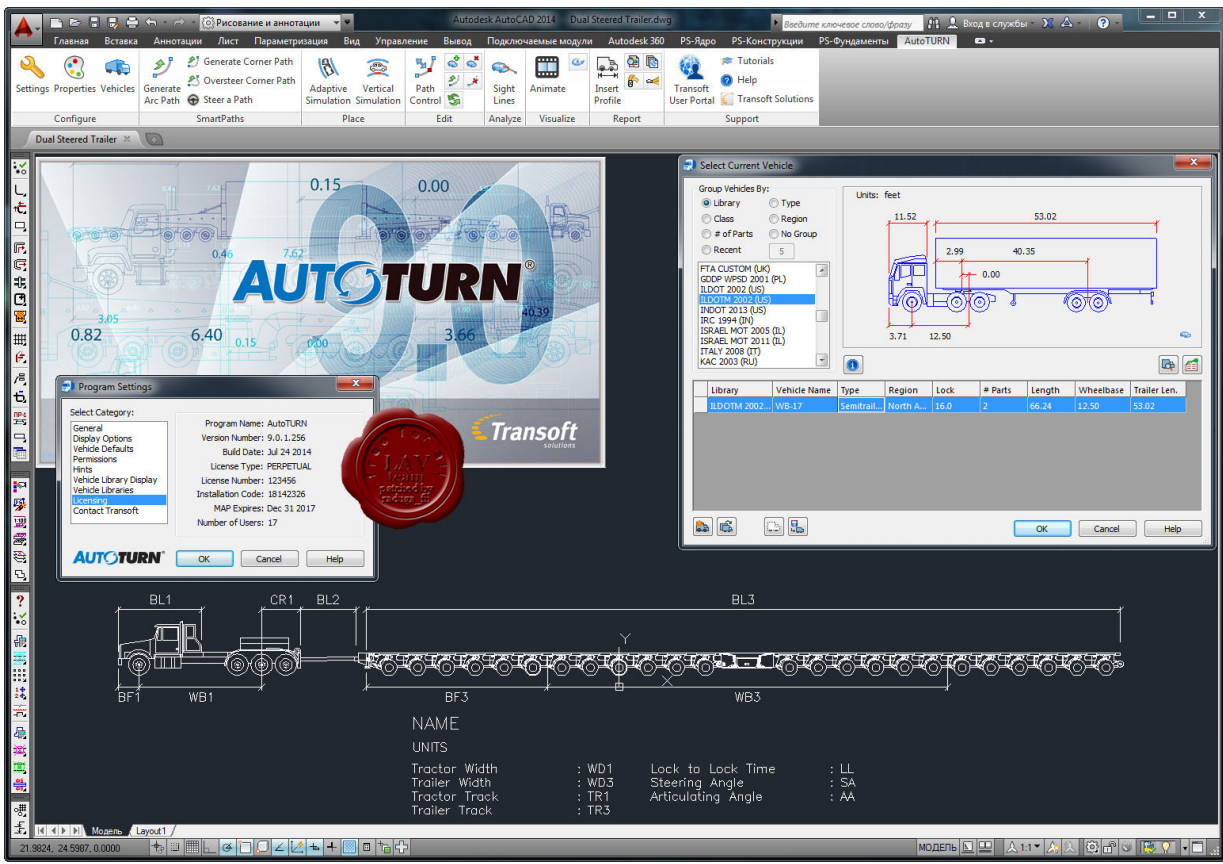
Рисование и аннотации
Autodesk AutoCAD 2014   Dual Steered Trailer.dwg
Введите ключевое слово/фразу
Вход в службы

Главная   Вставка   Аннотации   Лист   Параметризация   Вид   Управление   Вывод   Подключаемые модули   Autodesk 360   PS-Ядро   PS-Конструкции   PS-Фундаменты   AutoTURN

Settings   Properties   Vehicles
Configure
Generate Arc Path   Generate Corner Path   Oversteer Corner Path   Steer a Path
SmartPaths
Adaptive Simulation   Vertical Simulation
Place
Path Control
Edit
Sight Lines
Analyze
Animate
Visualize
Insert Profile
Report
Transoft User Portal   Tutorials   Help   Transoft Solutions
Support

Dual Steered Trailer

0.15   0.00   0.46   7.62   3.05   0.82   6.40   0.15   0.00   3.66   40.39
AUTOTURN®
Transoft solutions

Program Settings
Select Category:
General
Display Options
Vehicle Defaults
Permissions
Hints
Vehicle Library Display
Vehicle Libraries
Licensing
Contact Transoft

Program Name: AutoTURN
Version Number: 9.0.1.256
Build Date: Jul 24 2014
License Type: PERPETUAL
License Number: 123456
Installation Code: 18142326
MAP Expires: Dec 31 2017
Number of Users: 17

AUTOTURN   OK   Cancel   Help

LAV team patched by radust_fil

Select Current Vehicle
Group Vehicles By:
Library   Type
Class   Region
# of Parts   No Group
Recent   5

FTA CUSTOM (UK)
GDDP WPSD 2001 (PL)
ILDOT 2002 (US)
ILDOTM 2002 (US)
INDOT 2013 (US)
IRC 1994 (IN)
ISRAEL MOT 2005 (IL)
ISRAEL MOT 2011 (IL)
ITALY 2008 (IT)
KAC 2003 (RU)

Units: feet
11.52   53.02   2.99   40.35   0.00   3.71   12.50

| Library | Vehicle Name | Type | Region | Lock | # Parts | Length | Wheelbase | Trailer Len. |
|---|---|---|---|---|---|---|---|---|
| ILDOTM 2002... | WB-17 | Semitrail... | North A... | 16.0 | 2 | 66.24 | 12.50 | 53.02 |

OK   Cancel   Help

BL1   CR1   BL2   BL3
Y
BF1   WB1   BF3   WB3

NAME
UNITS
Tractor Width : WD1   Lock to Lock Time : LL
Trailer Width : WD3   Steering Angle : SA
Tractor Track : TR1   Articulating Angle : AA
Trailer Track : TR3

Модель   Layout1
21.9824, 24.5987, 0.0000
МОДЕЛЬ   1:1